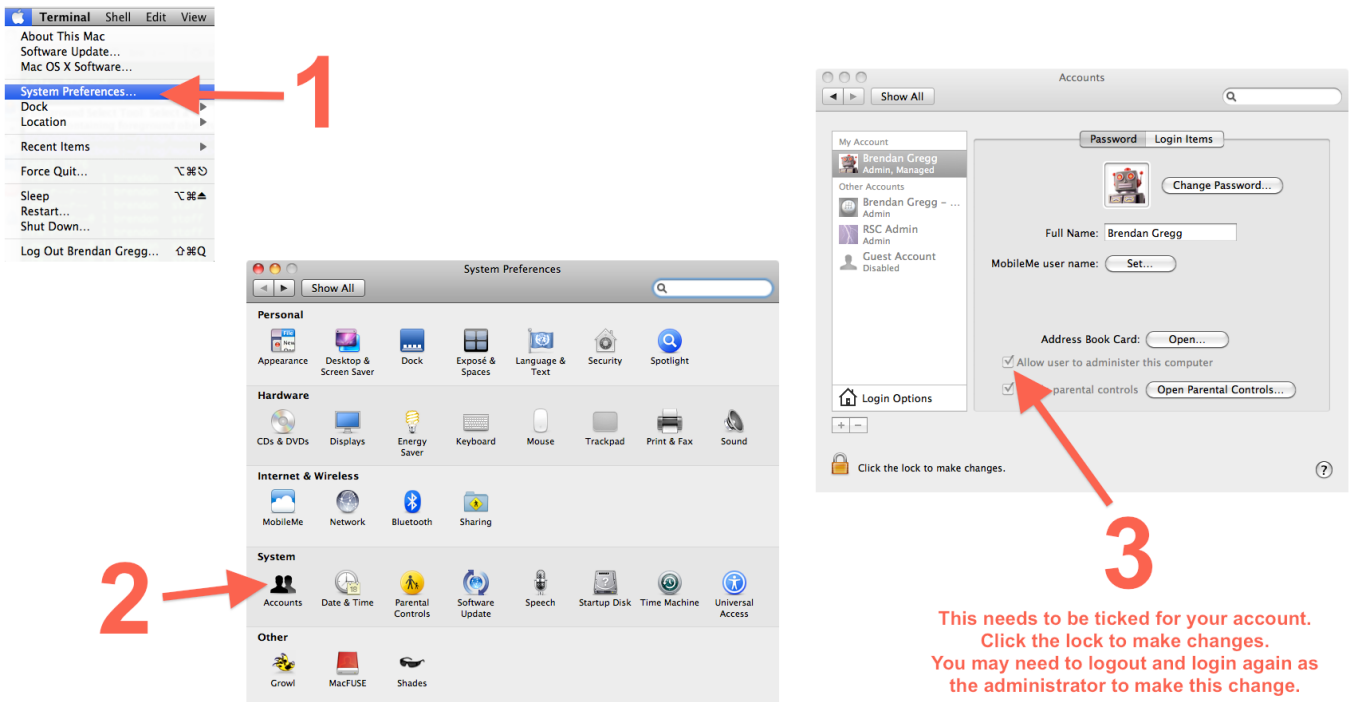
Terminal Shell Edit View
About This Mac
Software Update...
Mac OS X Software...
System Preferences...
Dock
Location
Recent Items
Force Quit... ⌥⌘⎋
Sleep ⌥⌘⏏
Restart...
Shut Down...
Log Out Brendan Gregg... ⇧⌘Q

1

System Preferences
Show All
Personal
Appearance
Desktop & Screen Saver
Dock
Exposé & Spaces
Language & Text
Security
Spotlight
Hardware
CDs & DVDs
Displays
Energy Saver
Keyboard
Mouse
Trackpad
Print & Fax
Sound
Internet & Wireless
MobileMe
Network
Bluetooth
Sharing
System
Accounts
Date & Time
Parental Controls
Software Update
Speech
Startup Disk
Time Machine
Universal Access
Other
Growl
MacFUSE
Shades

2

Accounts
Show All
My Account
Brendan Gregg
Admin, Managed
Other Accounts
Brendan Gregg – ...
Admin
RSC Admin
Admin
Guest Account
Disabled
Login Options
Password Login Items
Change Password...
Full Name: Brendan Gregg
MobileMe user name: Set...
Address Book Card: Open...
Allow user to administer this computer
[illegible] parental controls Open Parental Controls...
Click the lock to make changes.

3

This needs to be ticked for your account.
Click the lock to make changes.
You may need to logout and login again as the administrator to make this change.